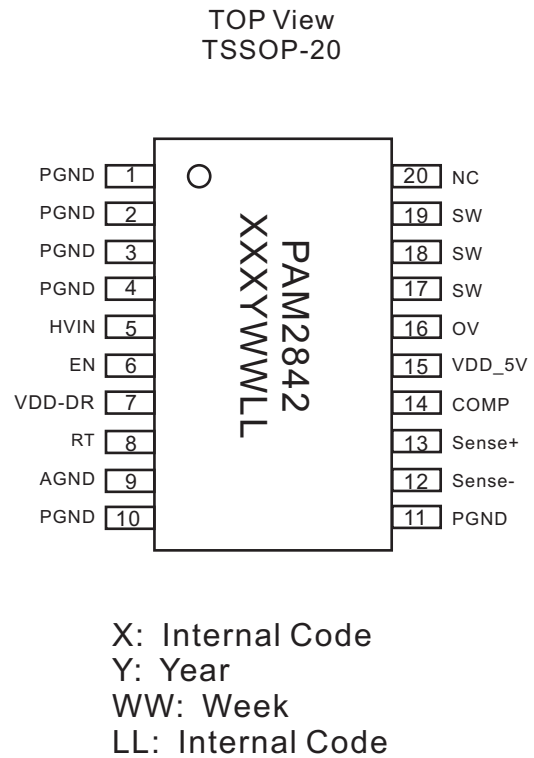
TOP View
TSSOP-20

PGND 1
PGND 2
PGND 3
PGND 4
HVIN 5
EN 6
VDD-DR 7
RT 8
AGND 9
PGND 10

PAM2842
XXXYWWLL

20 NC
19 SW
18 SW
17 SW
16 OV
15 VDD_5V
14 COMP
13 Sense+
12 Sense-
11 PGND

X: Internal Code
Y: Year
WW: Week
LL: Internal Code